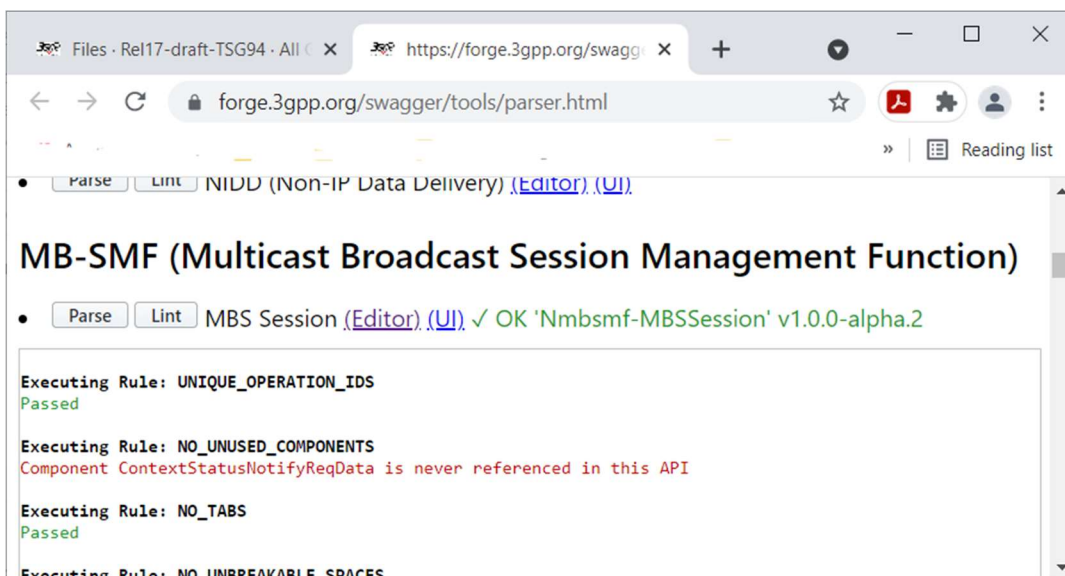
Files · Rel17-draft-TSG94 · All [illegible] ×
https://forge.3gpp.org/swagg ×
+

forge.3gpp.org/swagger/tools/parser.html

» Reading list

• Parse Lint NIDD (Non-IP Data Delivery) (Editor) (UI)

MB-SMF (Multicast Broadcast Session Management Function)

• Parse Lint MBS Session (Editor) (UI) ✓ OK 'Nmbsmf-MBSSession' v1.0.0-alpha.2

Executing Rule: UNIQUE_OPERATION_IDS
Passed

Executing Rule: NO_UNUSED_COMPONENTS
Component ContextStatusNotifyReqData is never referenced in this API

Executing Rule: NO_TABS
Passed

Executing Rule: NO_UNBREAKABLE_SPACES